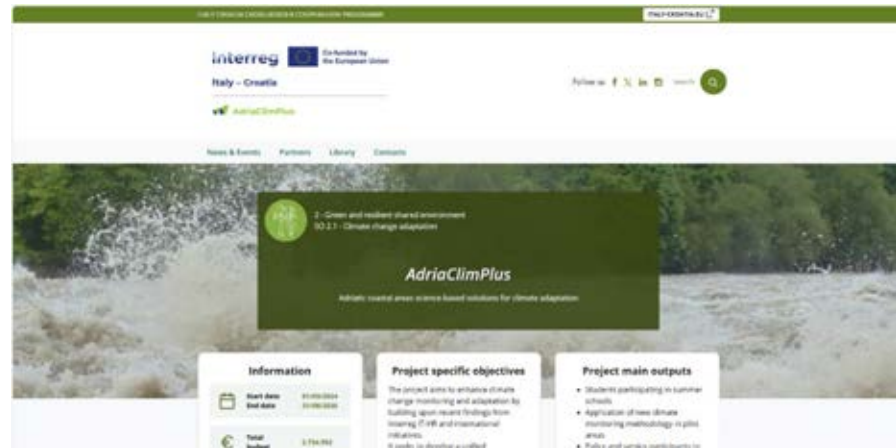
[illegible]

ITALY-CROATIA.EU

interreg

Co-funded by the European Union

Italy – Croatia

AdriaClimPlus

Follow us

Search

News & Events Partners Library Contacts

2 - Green and resilient shared environment
SO 2.1 - Climate change adaptation

AdriaClimPlus

Adriatic coastal areas science-based solutions for climate adaptation

Information

Start date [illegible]
End date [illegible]

Total budget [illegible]

Project specific objectives

The project aims to enhance climate change monitoring and adaptation by building upon recent findings from Interreg IT-HR and international initiatives. It seeks to develop a unified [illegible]

Project main outputs

• Students participating in summer schools
• Application of new climate monitoring methodology in pilot areas
• Policy and uptake participants to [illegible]